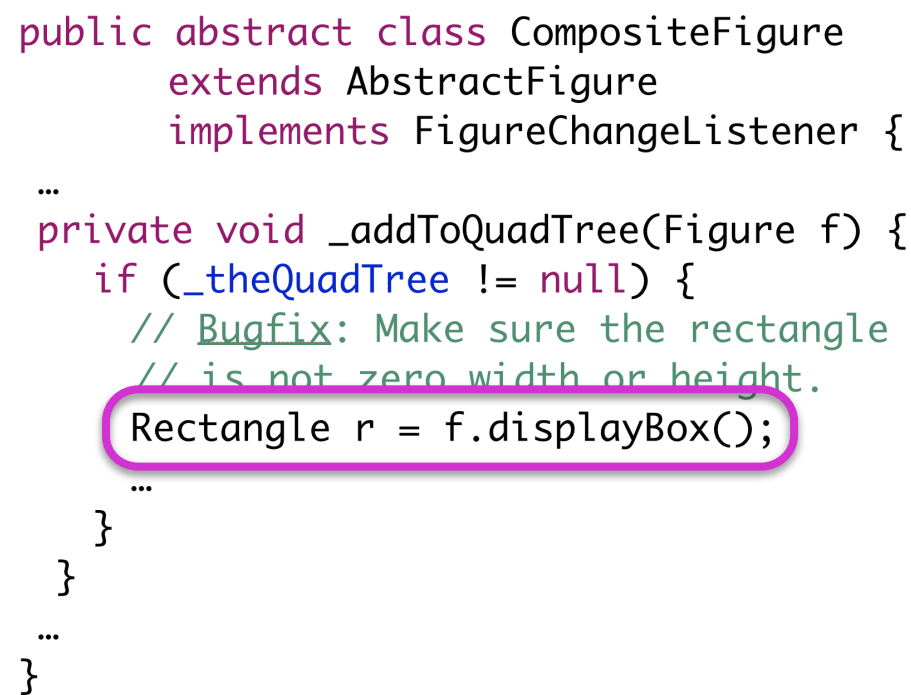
public abstract class CompositeFigure
       extends AbstractFigure
       implements FigureChangeListener {
 …
 private void _addToQuadTree(Figure f) {
    if (_theQuadTree != null) {
      // Bugfix: Make sure the rectangle
      // is not zero width or height.
      Rectangle r = f.displayBox();
      …
    }
  }
 …
}